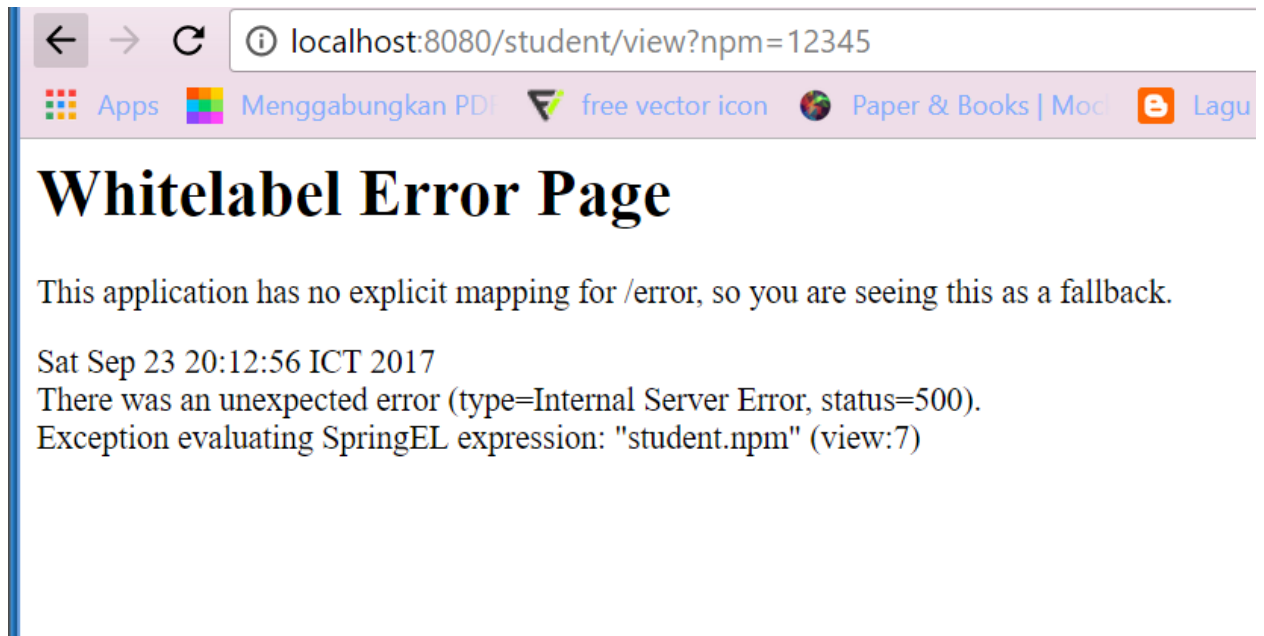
localhost:8080/student/view?npm=12345

Apps Menggabungkan PDF free vector icon Paper & Books | Moc Lagu

Whitelabel Error Page

This application has no explicit mapping for /error, so you are seeing this as a fallback.

Sat Sep 23 20:12:56 ICT 2017
There was an unexpected error (type=Internal Server Error, status=500).
Exception evaluating SpringEL expression: "student.npm" (view:7)